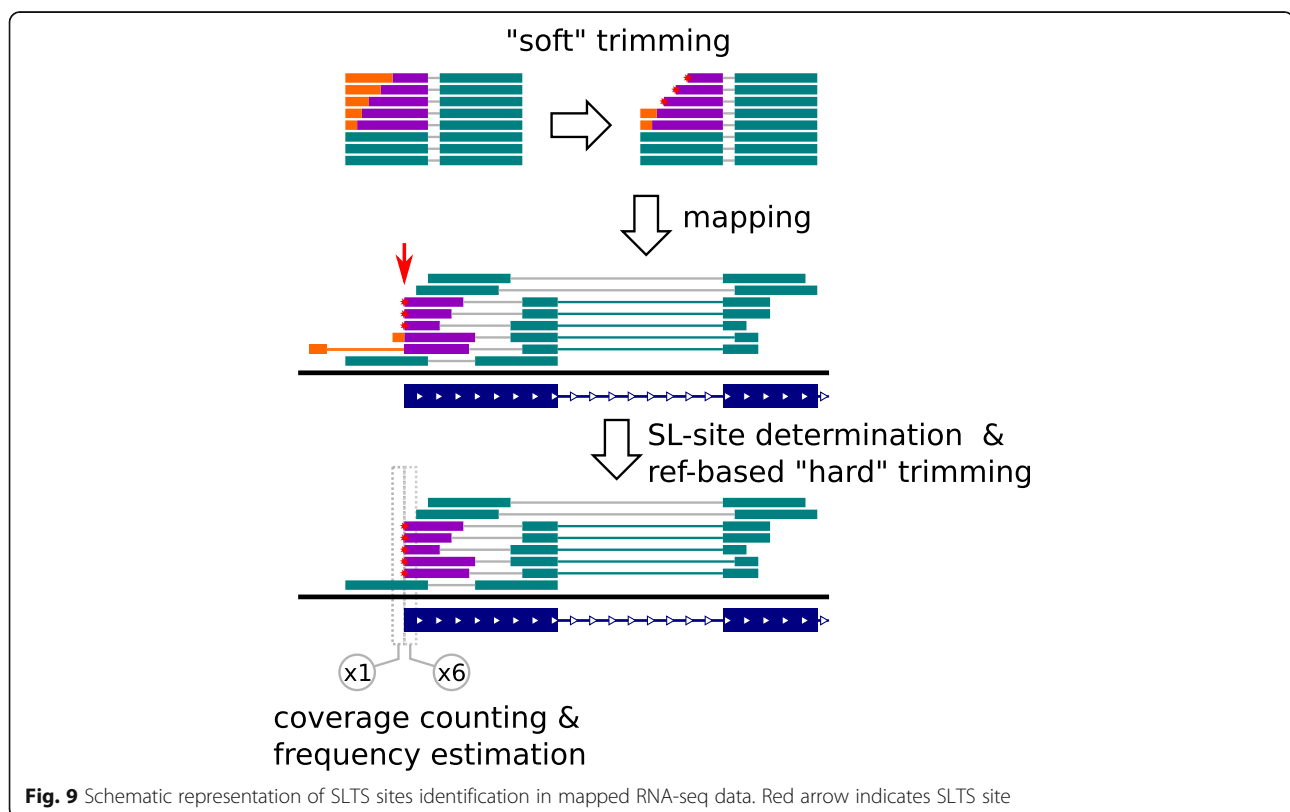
"soft" trimming

mapping

SL-site determination & ref-based "hard" trimming

x1

x6

coverage counting & frequency estimation

**Fig. 9** Schematic representation of SLTS sites identification in mapped RNA-seq data. Red arrow indicates SLTS site